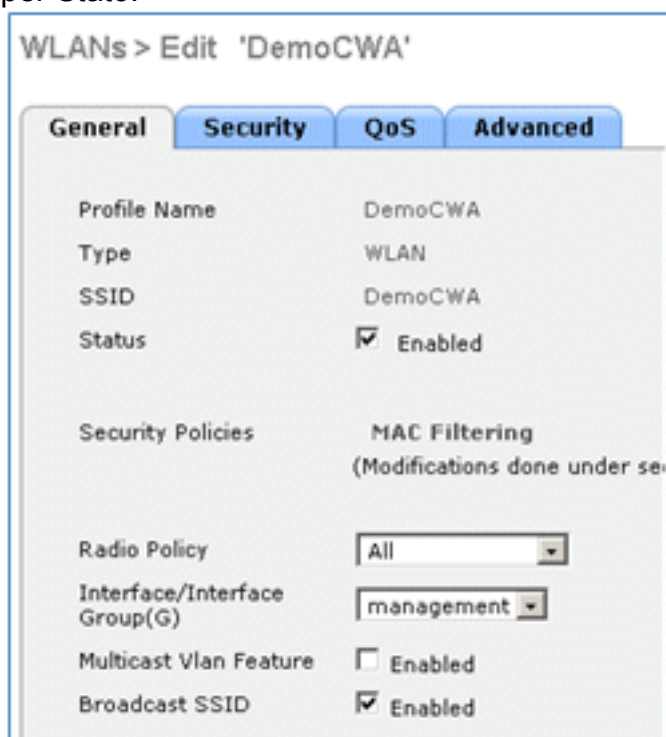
WLANs > Edit 'DemoCWA'

General | Security | QoS | Advanced

Profile Name DemoCWA
Type WLAN
SSID DemoCWA
Status ☑ Enabled

Security Policies MAC Filtering
(Modifications done under se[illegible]

Radio Policy All
Interface/Interface Group(G) management
Multicast Vlan Feature ☐ Enabled
Broadcast SSID ☑ Enabled